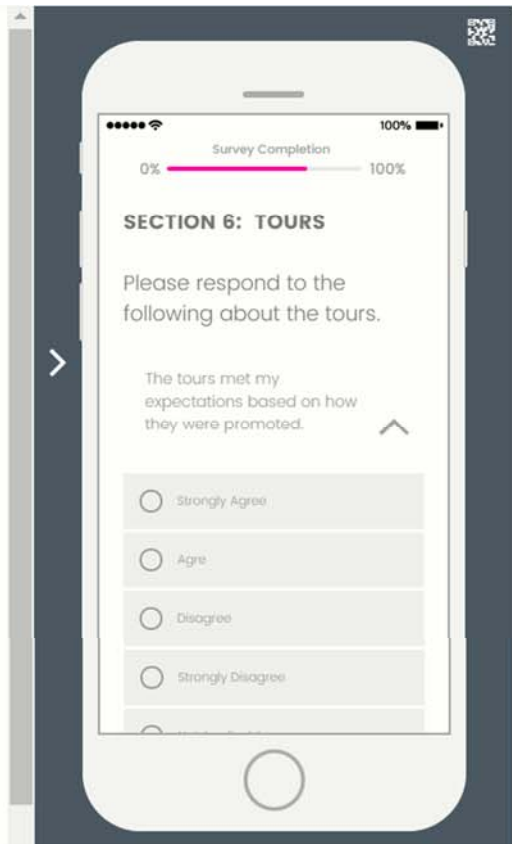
100%

Survey Completion

0%

100%

SECTION 6: TOURS

Please respond to the following about the tours.

The tours met my expectations based on how they were promoted.

Strongly Agree

Agre

Disagree

Strongly Disagree

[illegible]